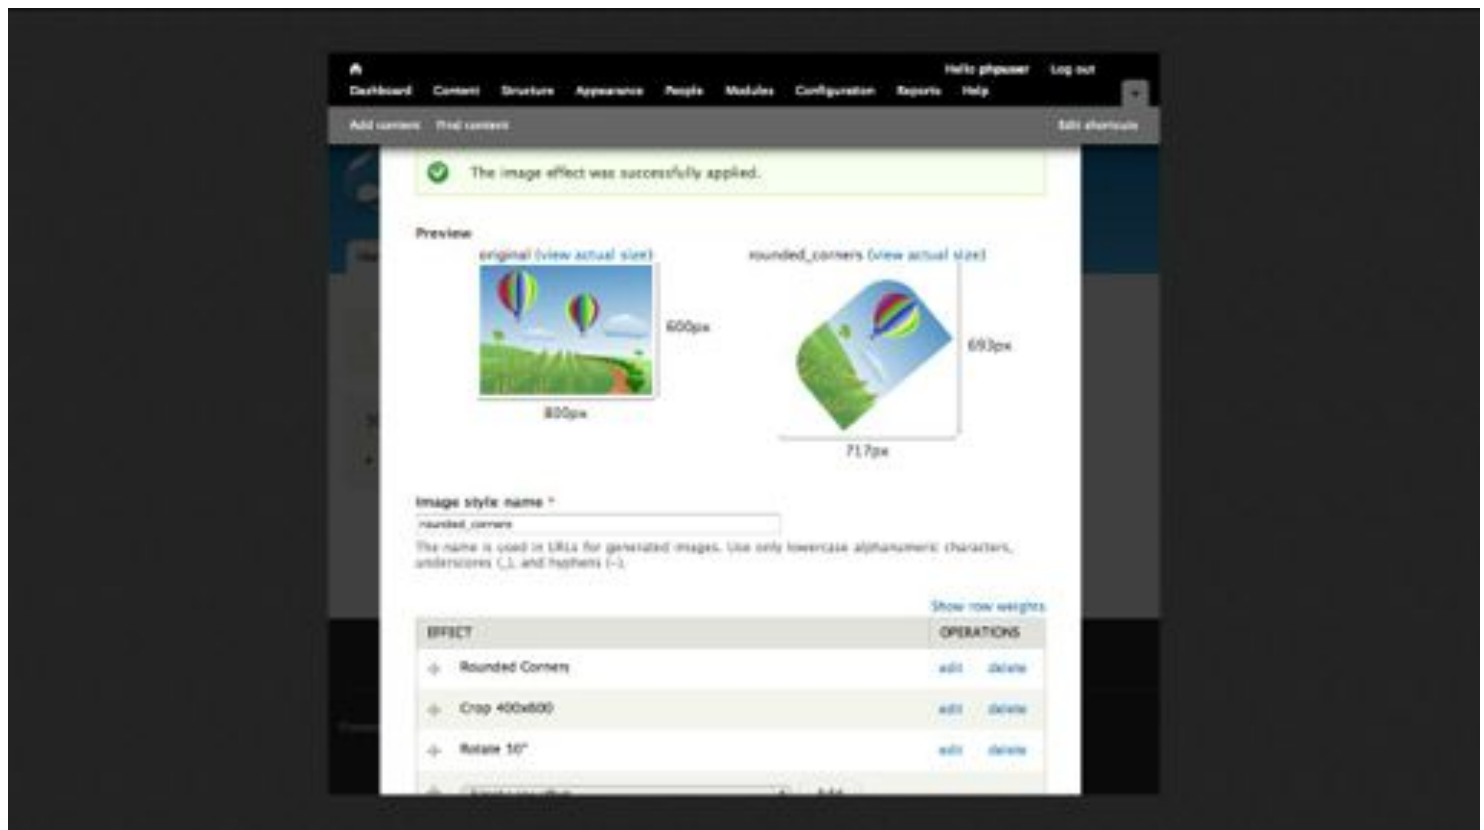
Dashboard Content Structure Appearance People Modules Configuration Reports Help

Hello phpuser Log out

Add content Find content

Edit shortcuts

The image effect was successfully applied.

Preview

original (view actual size)

600px

800px

rounded_corners (view actual size)

693px

717px

Image style name *

rounded_corners

The name is used in URLs for generated images. Use only lowercase alphanumeric characters, underscores (_), and hyphens (-).

Show row weights

| EFFECT | OPERATIONS |
|---|---|
| Rounded Corners | edit delete |
| Crop 400x600 | edit delete |
| Rotate 50° | edit delete |

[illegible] Add